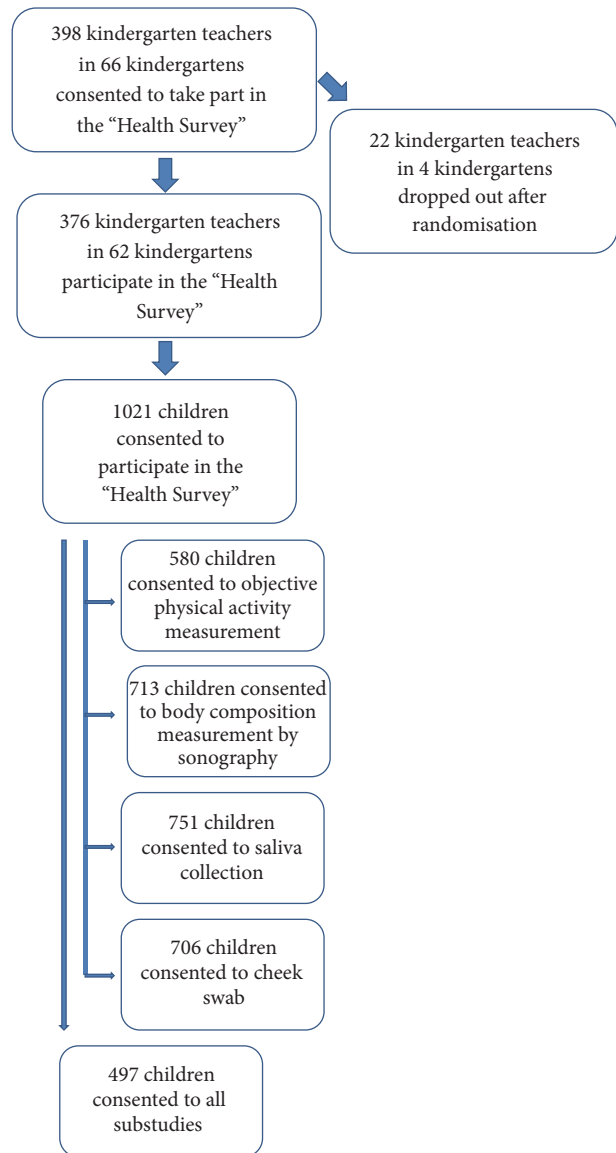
398 kindergarten teachers in 66 kindergartens consented to take part in the "Health Survey"

22 kindergarten teachers in 4 kindergartens dropped out after randomisation

376 kindergarten teachers in 62 kindergartens participate in the "Health Survey"

1021 children consented to participate in the "Health Survey"

580 children consented to objective physical activity measurement

713 children consented to body composition measurement by sonography

751 children consented to saliva collection

706 children consented to cheek swab

497 children consented to all substudies